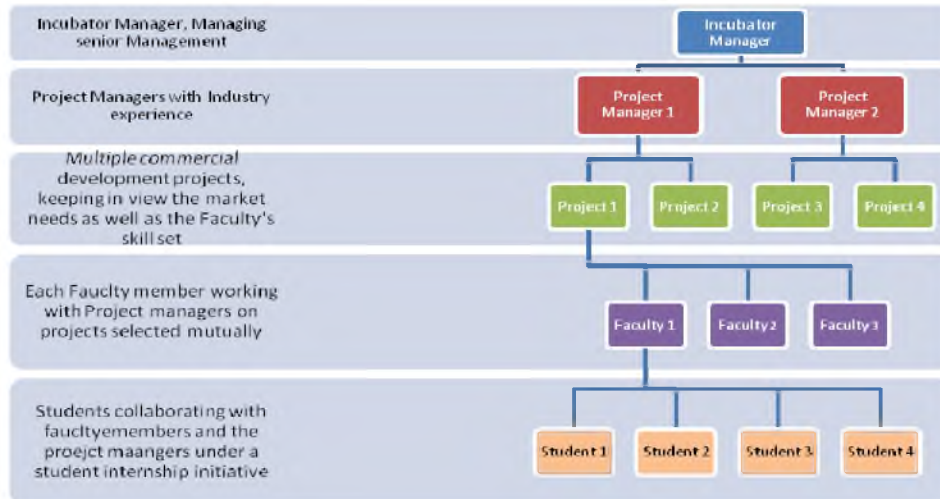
Incubator Manager, Managing senior Management

Incubator Manager

Project Managers with Industry experience

Project Manager 1

Project Manager 2

Multiple commercial development projects, keeping in view the market needs as well as the Faculty's skill set

Project 1

Project 2

Project 3

Project 4

Each Fauclty member working with Project managers on projects selected mutually

Faculty 1

Faculty 2

Faculty 3

Students collaborating with fauclty emembers and the proejct maangers under a student internship initiative

Student 1

Student 2

Student 3

Student 4